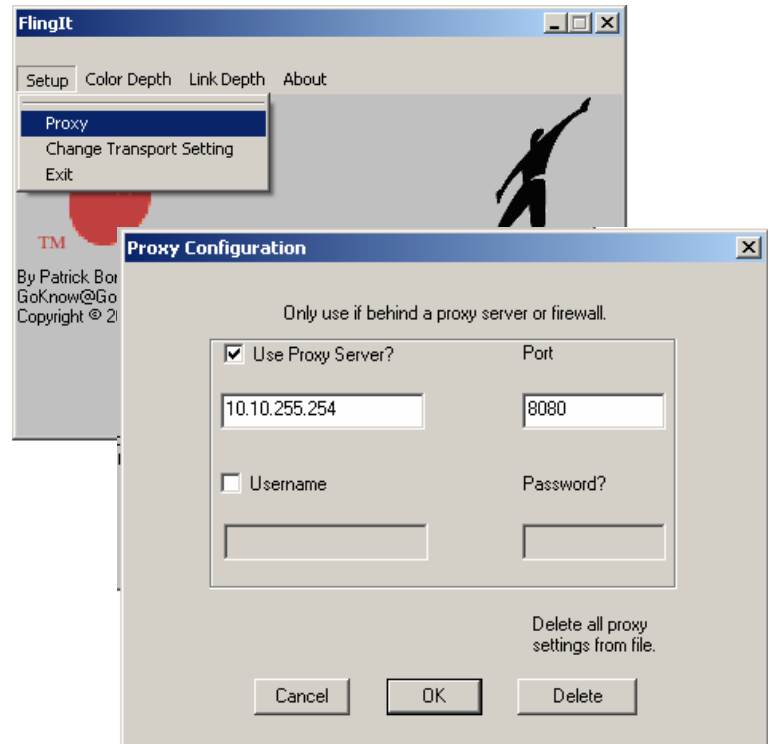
FlingIt

Setup Color Depth Link Depth About

Proxy
Change Transport Setting
Exit

TM

By Patrick Bor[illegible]
GoKnow@Go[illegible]
Copyright © 2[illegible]

Proxy Configuration

Only use if behind a proxy server or firewall.

Use Proxy Server?

Port

10.10.255.254

8080

Username

Password?

Delete all proxy settings from file.

Cancel OK Delete